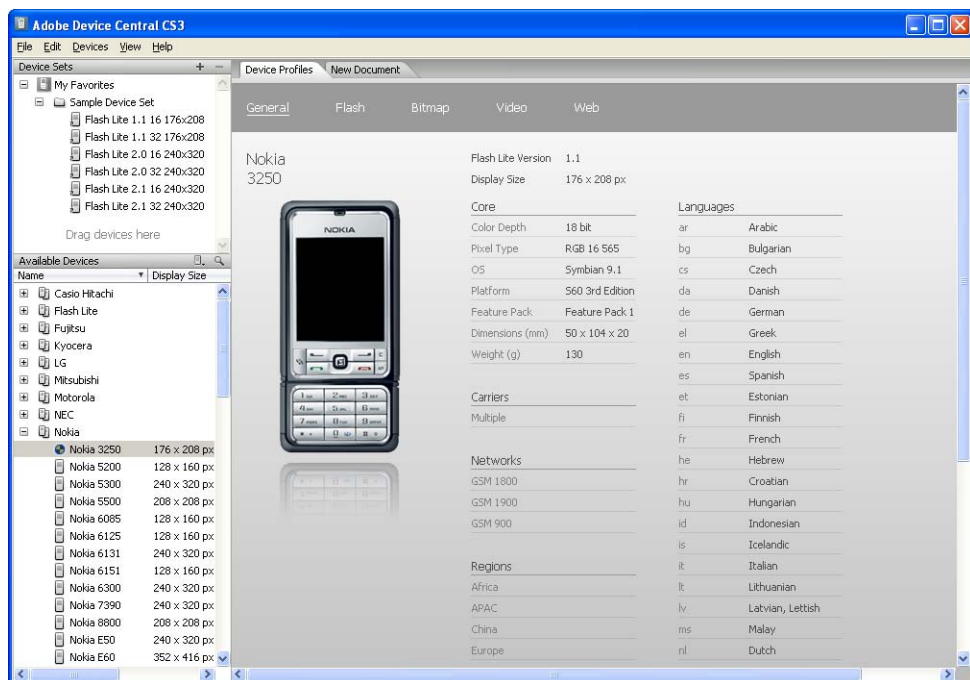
Adobe Device Central CS3

File Edit Devices View Help

Device Sets

My Favorites
Sample Device Set
Flash Lite 1.1 16 176x208
Flash Lite 1.1 32 176x208
Flash Lite 2.0 16 240x320
Flash Lite 2.0 32 240x320
Flash Lite 2.1 16 240x320
Flash Lite 2.1 32 240x320

Drag devices here

Available Devices

| Name | Display Size |
|---|---|
| Casio Hitachi | |
| Flash Lite | |
| Fujitsu | |
| Kyocera | |
| LG | |
| Mitsubishi | |
| Motorola | |
| NEC | |
| Nokia | |
| Nokia 3250 | 176 x 208 px |
| Nokia 5200 | 128 x 160 px |
| Nokia 5300 | 240 x 320 px |
| Nokia 5500 | 208 x 208 px |
| Nokia 6085 | 128 x 160 px |
| Nokia 6125 | 128 x 160 px |
| Nokia 6131 | 240 x 320 px |
| Nokia 6151 | 128 x 160 px |
| Nokia 6300 | 240 x 320 px |
| Nokia 7390 | 240 x 320 px |
| Nokia 8800 | 208 x 208 px |
| Nokia E50 | 240 x 320 px |
| Nokia E60 | 352 x 416 px |

Device Profiles New Document

General Flash Bitmap Video Web

Nokia
3250

NOKIA

Flash Lite Version 1.1
Display Size 176 x 208 px

Core
| | |
|---|---|
| Color Depth | 18 bit |
| Pixel Type | RGB 16 565 |
| OS | Symbian 9.1 |
| Platform | S60 3rd Edition |
| Feature Pack | Feature Pack 1 |
| Dimensions (mm) | 50 x 104 x 20 |
| Weight (g) | 130 |

Carriers
Multiple

Networks
GSM 1800
GSM 1900
GSM 900

Regions
Africa
APAC
China
Europe

Languages
| | |
|---|---|
| ar | Arabic |
| bg | Bulgarian |
| cs | Czech |
| da | Danish |
| de | German |
| el | Greek |
| en | English |
| es | Spanish |
| et | Estonian |
| fi | Finnish |
| fr | French |
| he | Hebrew |
| hr | Croatian |
| hu | Hungarian |
| id | Indonesian |
| is | Icelandic |
| it | Italian |
| lt | Lithuanian |
| lv | Latvian, Lettish |
| ms | Malay |
| nl | Dutch |